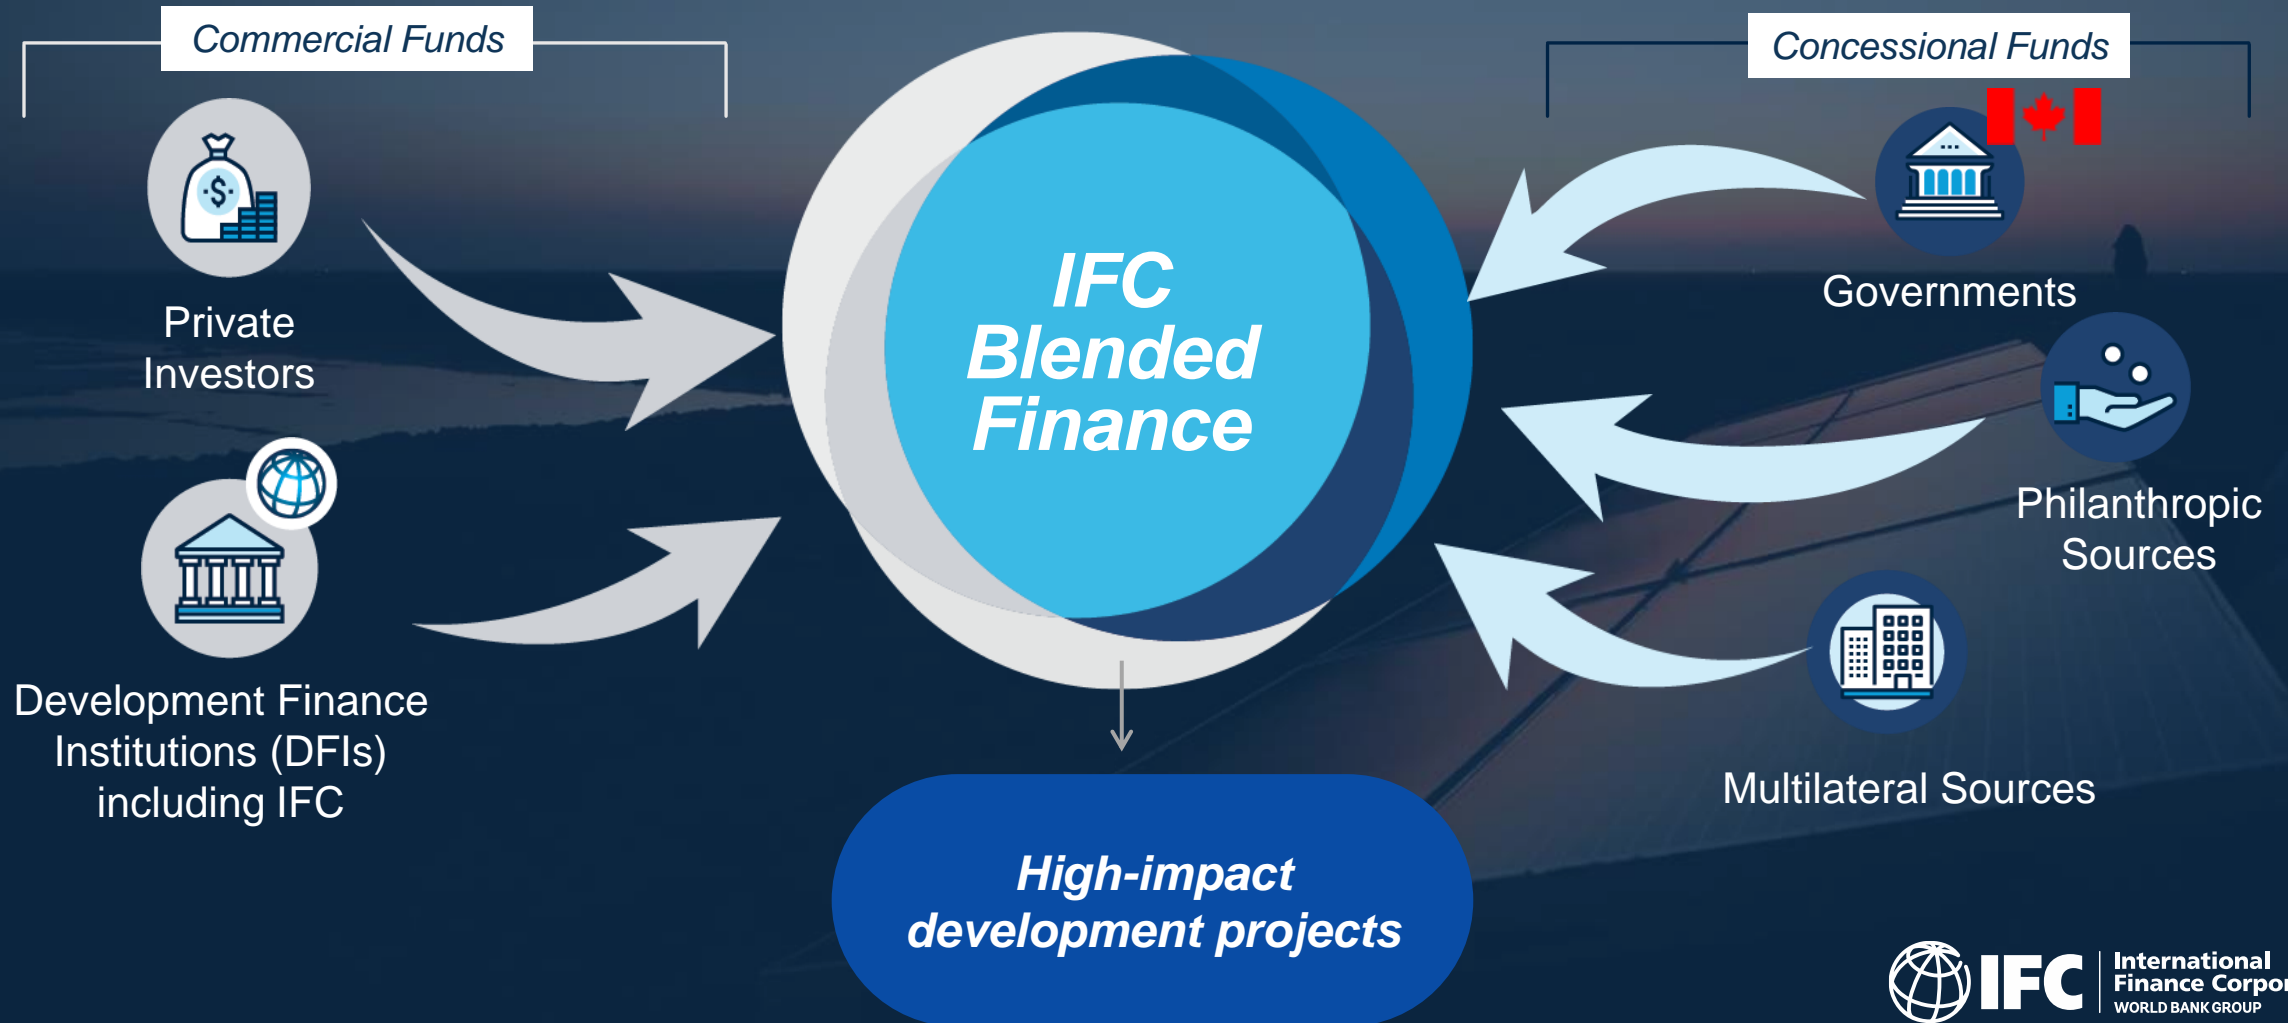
Commercial Funds

Private Investors

Development Finance Institutions (DFIs) including IFC

IFC Blended Finance

High-impact development projects

Concessional Funds

Governments

Philanthropic Sources

Multilateral Sources

IFC International Finance Corpo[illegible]
WORLD BANK GROUP